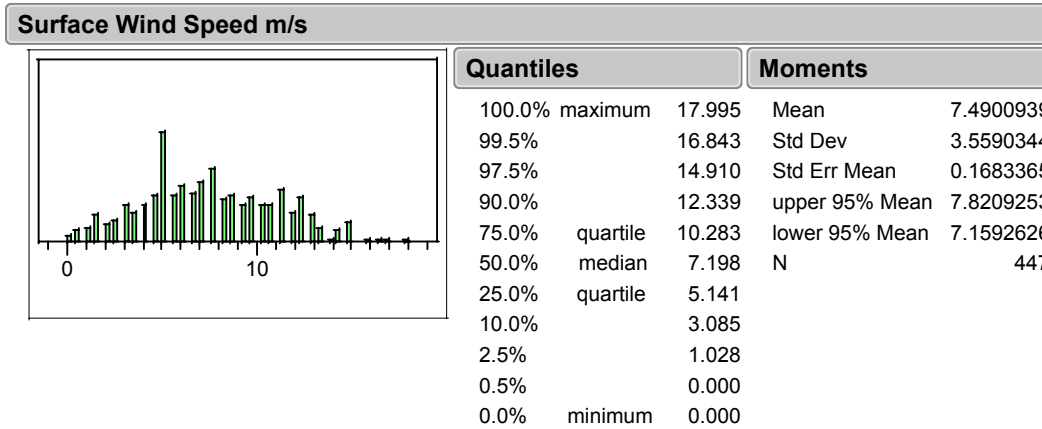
Surface Wind Speed m/s

0 10

Quantiles

| | | |
|---|---|---|
| 100.0% | maximum | 17.995 |
| 99.5% | | 16.843 |
| 97.5% | | 14.910 |
| 90.0% | | 12.339 |
| 75.0% | quartile | 10.283 |
| 50.0% | median | 7.198 |
| 25.0% | quartile | 5.141 |
| 10.0% | | 3.085 |
| 2.5% | | 1.028 |
| 0.5% | | 0.000 |
| 0.0% | minimum | 0.000 |

Moments

| | |
|---|---|
| Mean | 7.490093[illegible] |
| Std Dev | 3.559034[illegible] |
| Std Err Mean | 0.168336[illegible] |
| upper 95% Mean | 7.820925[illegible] |
| lower 95% Mean | 7.159262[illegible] |
| N | 44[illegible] |